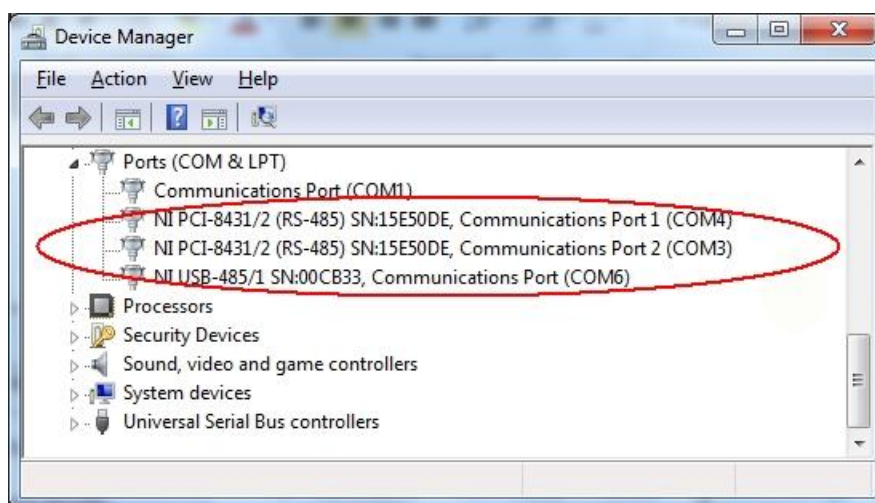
Device Manager

File Action View Help

Ports (COM & LPT)
Communications Port (COM1)
NI PCI-8431/2 (RS-485) SN:15E50DE, Communications Port 1 (COM4)
NI PCI-8431/2 (RS-485) SN:15E50DE, Communications Port 2 (COM3)
NI USB-485/1 SN:00CB33, Communications Port (COM6)
Processors
Security Devices
Sound, video and game controllers
System devices
Universal Serial Bus controllers